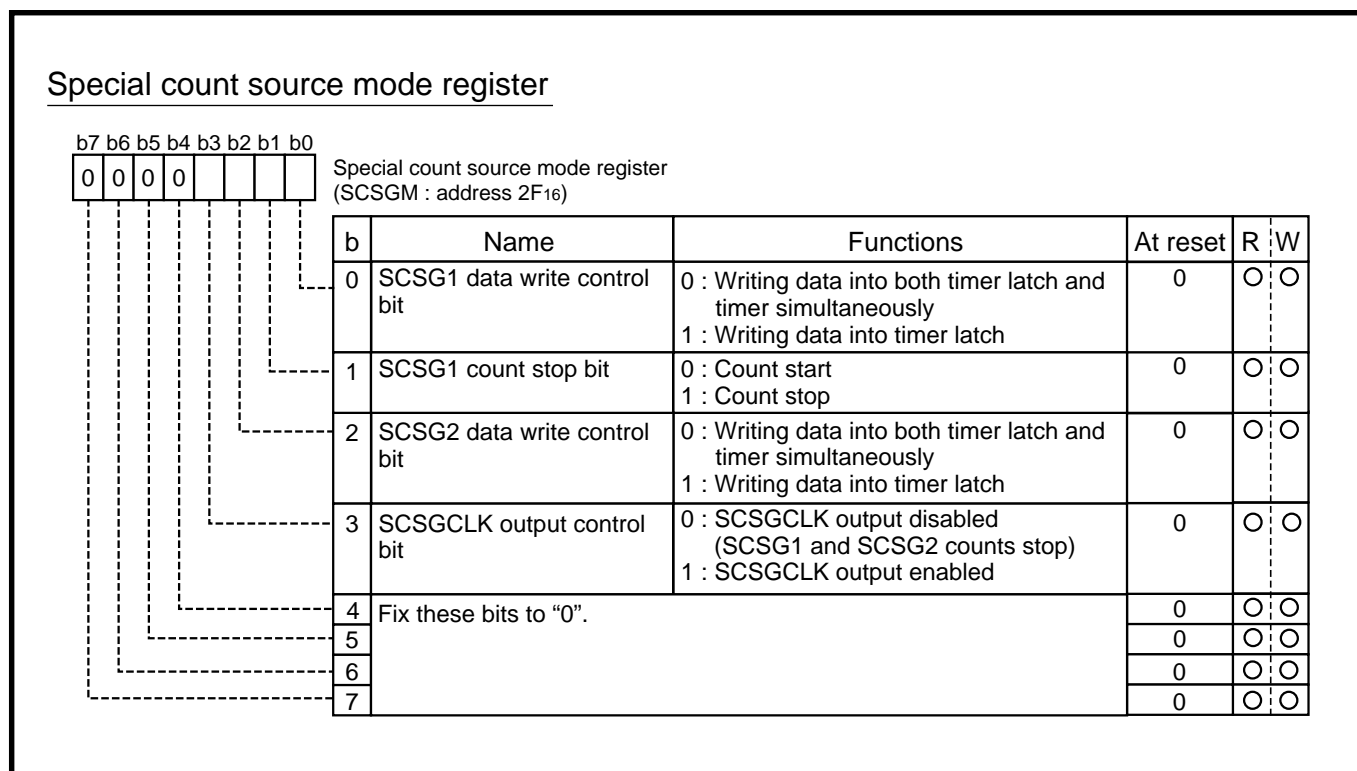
Special count source mode register

b7 b6 b5 b4 b3 b2 b1 b0

0 0 0 0

Special count source mode register
(SCSGM : address $2F_{16}$)

| b | Name | Functions | At reset | R | W |
|---|---|---|---|---|---|
| 0 | SCSG1 data write control bit | 0 : Writing data into both timer latch and timer simultaneously<br>1 : Writing data into timer latch | 0 | O | O |
| 1 | SCSG1 count stop bit | 0 : Count start<br>1 : Count stop | 0 | O | O |
| 2 | SCSG2 data write control bit | 0 : Writing data into both timer latch and timer simultaneously<br>1 : Writing data into timer latch | 0 | O | O |
| 3 | SCSGCLK output control bit | 0 : SCSGCLK output disabled (SCSG1 and SCSG2 counts stop)<br>1 : SCSGCLK output enabled | 0 | O | O |
| 4 | Fix these bits to “0”. | | 0 | O | O |
| 5 | | | 0 | O | O |
| 6 | | | 0 | O | O |
| 7 | | | 0 | O | O |